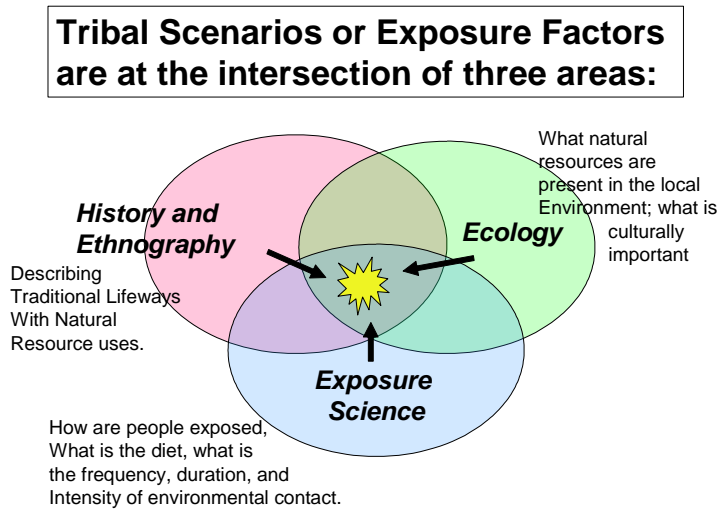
Tribal Scenarios or Exposure Factors are at the intersection of three areas:

What natural resources are present in the local Environment; what is culturally important

History and Ethnography

Ecology

Describing Traditional Lifeways With Natural Resource uses.

Exposure Science

How are people exposed, What is the diet, what is the frequency, duration, and Intensity of environmental contact.